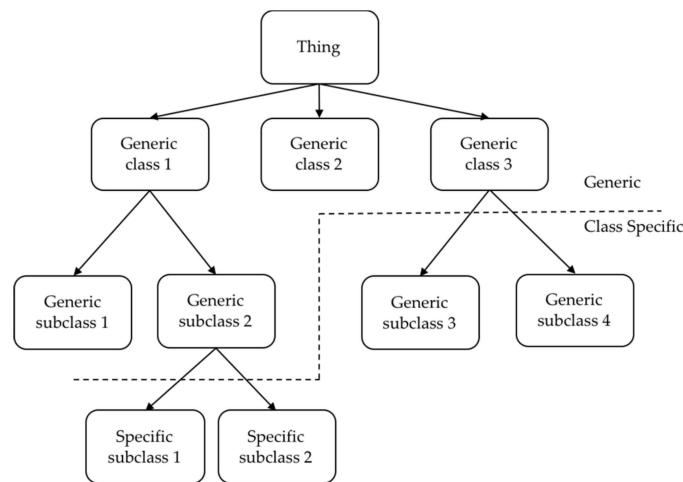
Thing

Generic class 1

Generic class 2

Generic class 3

Generic

Class Specific

Generic subclass 1

Generic subclass 2

Generic subclass 3

Generic subclass 4

Specific subclass 1

Specific subclass 2